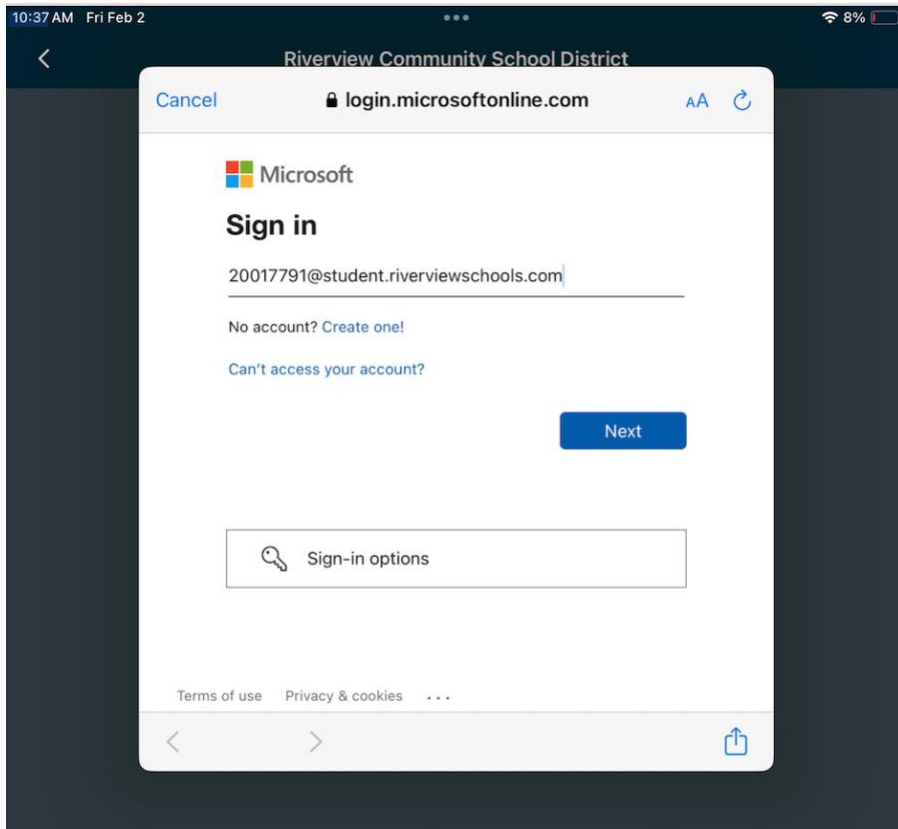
10:37 AM Fri Feb 2

8%

Riverview Community School District

Cancel

login.microsoftonline.com

AA

Microsoft

Sign in

20017791@student.riverviewschools.com

No account? Create one!

Can't access your account?

Next

Sign-in options

Terms of use Privacy & cookies ...